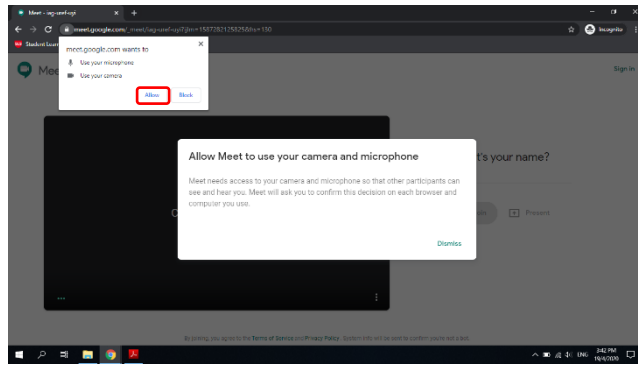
Meet - iag-uenf-ujz ×

meet.google.com/_meet/iag-uenf-ujz?jbn=1587282125825&hs=130

Incognito

Student Login

Meet

Sign in

meet.google.com wants to

Use your microphone

Use your camera

Allow Block

Allow Meet to use your camera and microphone

Meet needs access to your camera and microphone so that other participants can see and hear you. Meet will ask you to confirm this decision on each browser and computer you use.

Dismiss

t's your name?

Present

By joining, you agree to the Terms of Service and Privacy Policy. System info will be sent to confirm you're not a bot.

ENG 3:42 PM 19/4/2020